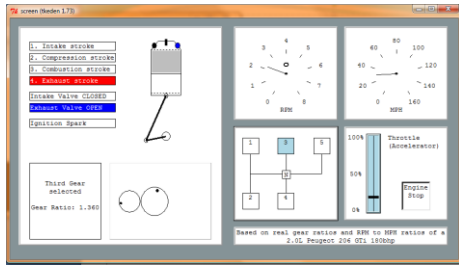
screen (tbeden 1.73)

1. Intake stroke
2. Compression stroke
3. Combustion stroke
4. Exhaust stroke

Intake Valve CLOSED
Exhaust Valve OPEN

Ignition Spark

Third Gear selected

Gear Ratio: 1.360

4
3
5
2
6
1
7
0
8
RPM

60
80
100
40
120
20
140
0
160
MPH

1
3
5
2
4

100%
50%
0%

Throttle (Accelerator)

Engine Stop

Based on real gear ratios and RPM to MPH ratios of a 2.0L Peugeot 206 GTi 180bhp